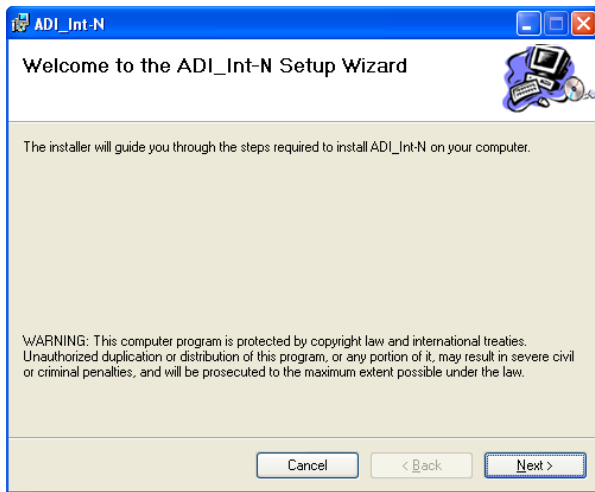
ADI_Int-N

Welcome to the ADI_Int-N Setup Wizard

The installer will guide you through the steps required to install ADI_Int-N on your computer.

WARNING: This computer program is protected by copyright law and international treaties. Unauthorized duplication or distribution of this program, or any portion of it, may result in severe civil or criminal penalties, and will be prosecuted to the maximum extent possible under the law.

Cancel

< Back

Next >